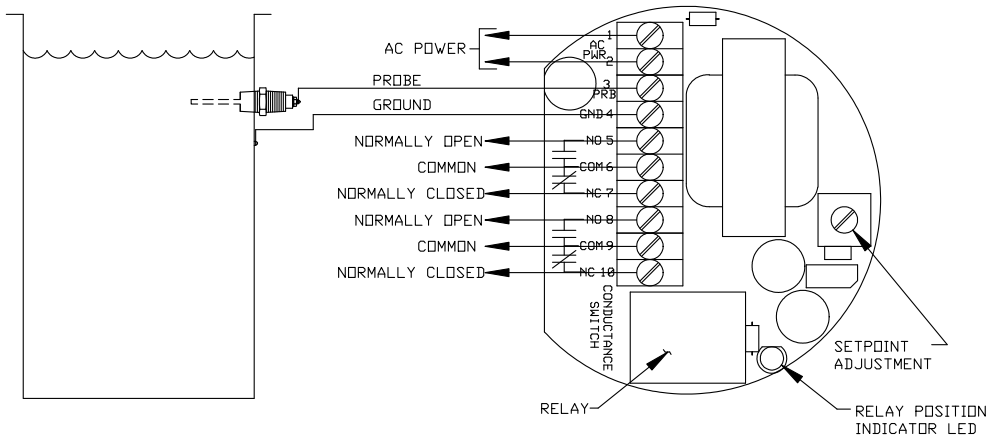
AC POWER
PROBE
GROUND
NORMALLY OPEN
COMMON
NORMALLY CLOSED
NORMALLY OPEN
COMMON
NORMALLY CLOSED
1
AC PWR
2
3 PRB
GND 4
NO 5
COM 6
NC 7
NO 8
COM 9
NC 10
CONDUCTANCE SWITCH
SETPOINT ADJUSTMENT
RELAY
RELAY POSITION INDICATOR LED